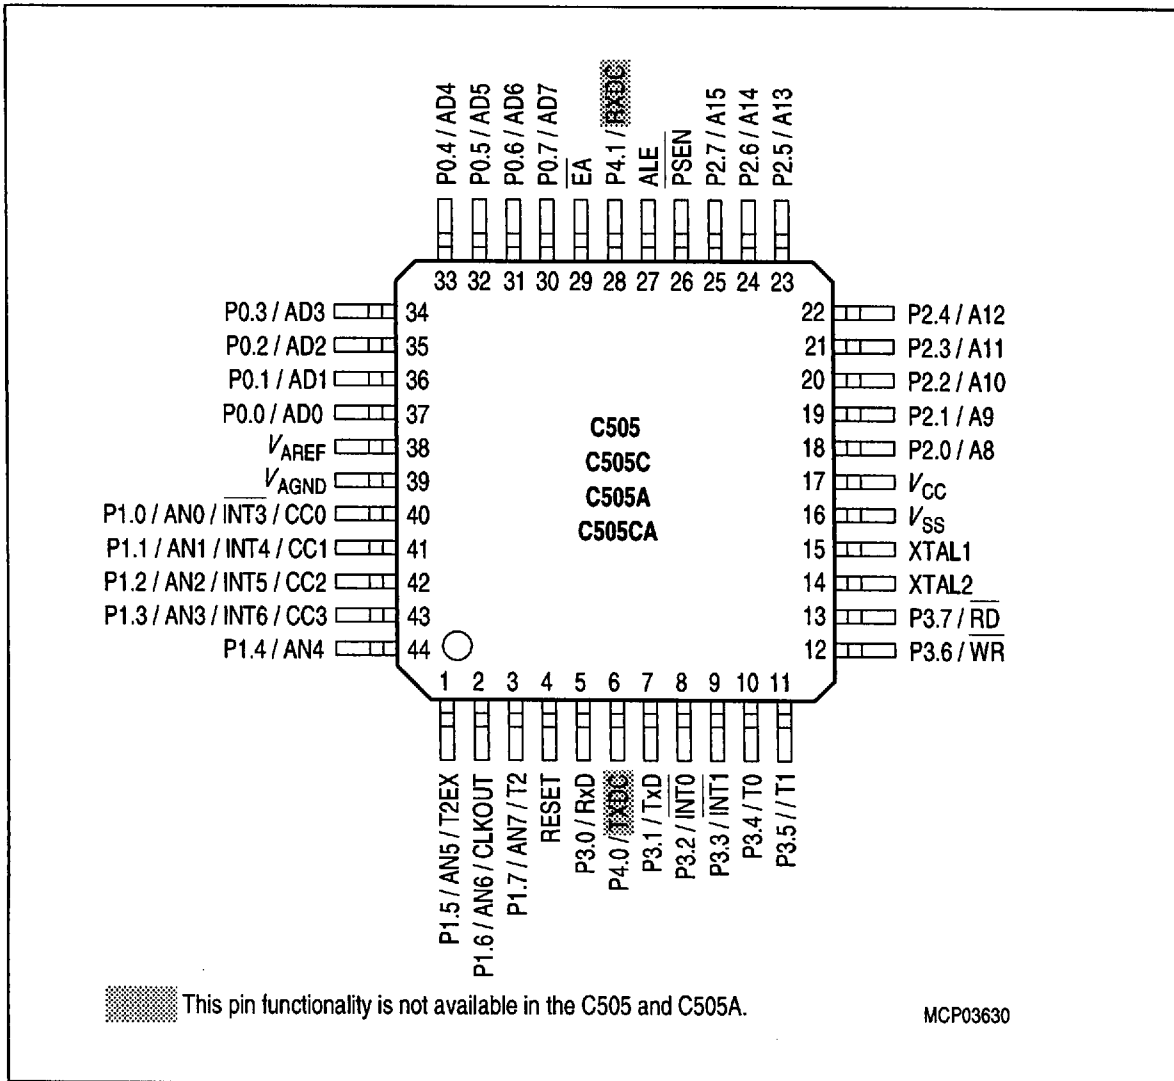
P0.4 / AD4
P0.5 / AD5
P0.6 / AD6
P0.7 / AD7
$\overline{EA}$
P4.1 / RXDC
ALE
$\overline{PSEN}$
P2.7 / A15
P2.6 / A14
P2.5 / A13

33 32 31 30 29 28 27 26 25 24 23

P0.3 / AD3 34
P0.2 / AD2 35
P0.1 / AD1 36
P0.0 / AD0 37
$V_{AREF}$ 38
$V_{AGND}$ 39
P1.0 / AN0 / $\overline{INT3}$ / CC0 40
P1.1 / AN1 / INT4 / CC1 41
P1.2 / AN2 / INT5 / CC2 42
P1.3 / AN3 / INT6 / CC3 43
P1.4 / AN4 44

22 P2.4 / A12
21 P2.3 / A11
20 P2.2 / A10
19 P2.1 / A9
18 P2.0 / A8
17 $V_{CC}$
16 $V_{SS}$
15 XTAL1
14 XTAL2
13 P3.7 / $\overline{RD}$
12 P3.6 / $\overline{WR}$

C505
C505C
C505A
C505CA

1 2 3 4 5 6 7 8 9 10 11

P1.5 / AN5 / T2EX
P1.6 / AN6 / CLKOUT
P1.7 / AN7 / T2
RESET
P3.0 / RxD
P4.0 / TXDC
P3.1 / TxD
P3.2 / $\overline{INT0}$
P3.3 / $\overline{INT1}$
P3.4 / T0
P3.5 / / T1

This pin functionality is not available in the C505 and C505A.

MCP03630